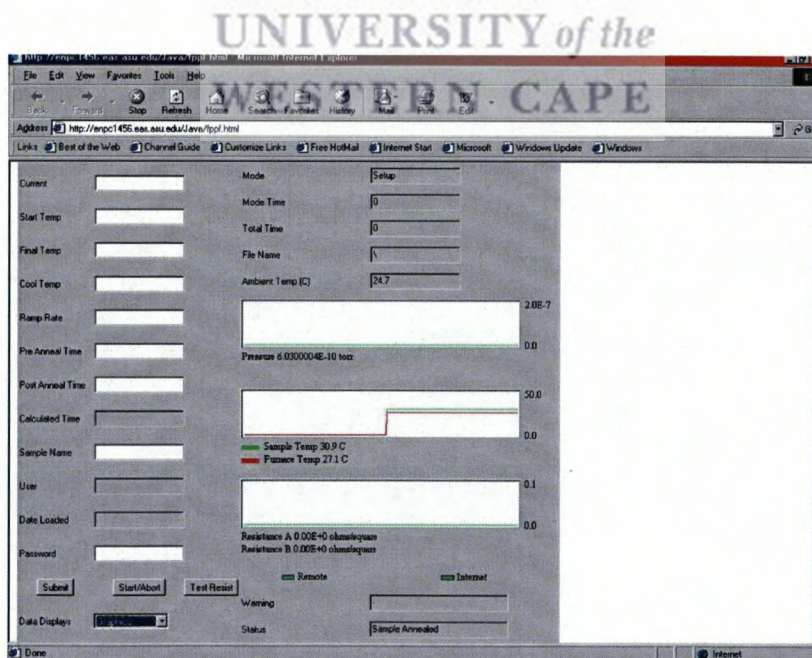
UNIVERSITY of the
WESTERN CAPE

http://enpc1456.eas.asu.edu/Java/fppf.html - Microsoft Internet Explorer

File Edit View Favorites Tools Help

Back Forward Stop Refresh Home Search Favorites History Mail Print Edit

Address http://enpc1456.eas.asu.edu/Java/fppf.html

Links Best of the Web Channel Guide Customize Links Free HotMail Internet Start Microsoft Windows Update Windows

Current

Start Temp

Final Temp

Cool Temp

Ramp Rate

Pre Anneal Time

Post Anneal Time

Calculated Time

Sample Name

User

Date Loaded

Password

Submit Start/Abort Test Resist

Data Displays

Mode Setup

Mode Time 0

Total Time 0

File Name \

Ambient Temp (C) 24.7

2.0E-7

0.0

Pressure 6.0300004E-10 torr

50.0

0.0

Sample Temp 30.9 C

Furnace Temp 27.1 C

0.1

0.0

Resistance A 0.00E+0 ohms/square

Resistance B 0.00E+0 ohms/square

Remote Internet

Warning

Status Sample Annealed

Done Internet